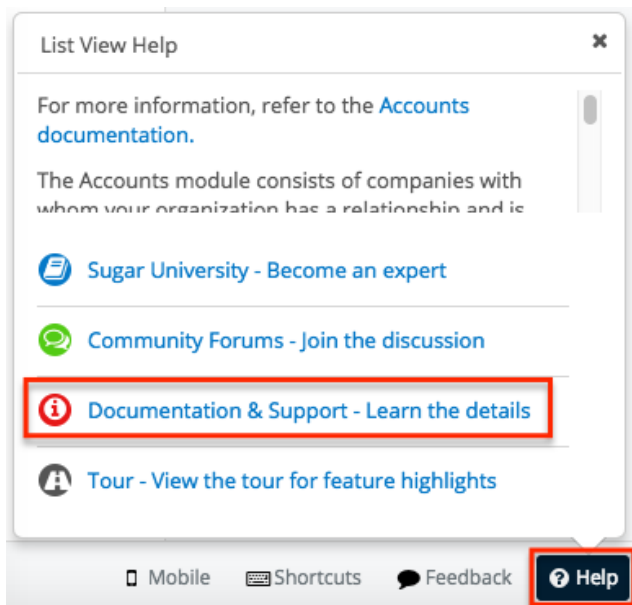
List View Help

×

For more information, refer to the Accounts documentation.

The Accounts module consists of companies with whom your organization has a relationship and is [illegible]

Sugar University - Become an expert

Community Forums - Join the discussion

Documentation & Support - Learn the details

Tour - View the tour for feature highlights

Mobile Shortcuts Feedback Help